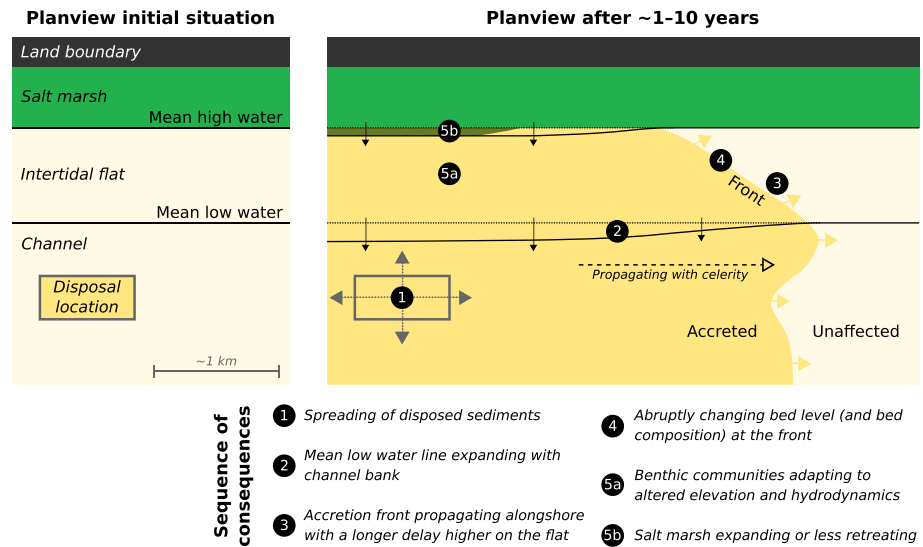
Planview initial situation

Land boundary

Salt marsh

Mean high water

Intertidal flat

Mean low water

Channel

Disposal location

~1 km

Planview after ~1–10 years

5b

5a

4

Front

3

2

Propagating with celerity

1

Accreted

Unaffected

Sequence of consequences

1 Spreading of disposed sediments

2 Mean low water line expanding with channel bank

3 Accretion front propagating alongshore with a longer delay higher on the flat

4 Abruptly changing bed level (and bed composition) at the front

5a Benthic communities adapting to altered elevation and hydrodynamics

5b Salt marsh expanding or less retreating